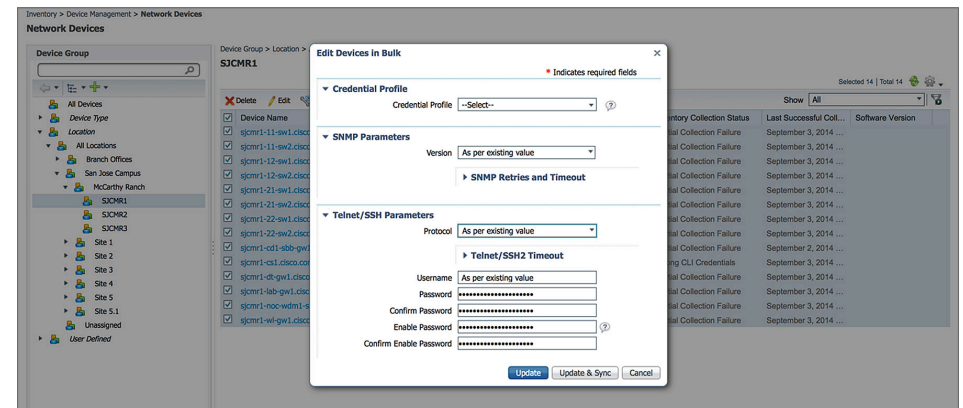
Inventory > Device Management > Network Devices
Network Devices

Device Group

All Devices
Device Type
Location
All Locations
Branch Offices
San Jose Campus
McCarthy Ranch
SJCMR1
SJCMR2
SJCMR3
Site 1
Site 2
Site 3
Site 4
Site 5
Site 5.1
Unassigned
User Defined

Device Group > Location >
SJCMR1

Delete Edit

| Device Name |
|---|
| sjcmr1-11-sw1.cisc |
| sjcmr1-11-sw2.cisc |
| sjcmr1-12-sw1.cisc |
| sjcmr1-12-sw2.cisc |
| sjcmr1-21-sw1.cisc |
| sjcmr1-21-sw2.cisc |
| sjcmr1-22-sw1.cisc |
| sjcmr1-22-sw2.cisc |
| sjcmr1-cd1-sbb-gw |
| sjcmr1-cs1.cisco.co |
| sjcmr1-dt-gw1.cisc |
| sjcmr1-lab-gw1.cisc |
| sjcmr1-noc-wdm1-s |
| sjcmr1-wl-gw1.cisc |

Selected 14 | Total 14
Show All

| ntory Collection Status | Last Successful Coll... | Software Version |
|---|---|---|
| al Collection Failure | September 3, 2014 ... | |
| al Collection Failure | September 3, 2014 ... | |
| al Collection Failure | September 3, 2014 ... | |
| al Collection Failure | September 3, 2014 ... | |
| al Collection Failure | September 3, 2014 ... | |
| al Collection Failure | September 3, 2014 ... | |
| al Collection Failure | September 3, 2014 ... | |
| al Collection Failure | September 3, 2014 ... | |
| al Collection Failure | September 2, 2014 ... | |
| ng CLI Credentials | September 3, 2014 ... | |
| al Collection Failure | September 3, 2014 ... | |
| al Collection Failure | September 3, 2014 ... | |
| al Collection Failure | September 3, 2014 ... | |
| al Collection Failure | September 3, 2014 ... | |

Edit Devices in Bulk
* Indicates required fields

Credential Profile
Credential Profile --Select--

SNMP Parameters
Version As per existing value
SNMP Retries and Timeout

Telnet/SSH Parameters
Protocol As per existing value
Telnet/SSH2 Timeout
Username As per existing value
Password
Confirm Password
Enable Password
Confirm Enable Password

Update Update & Sync Cancel